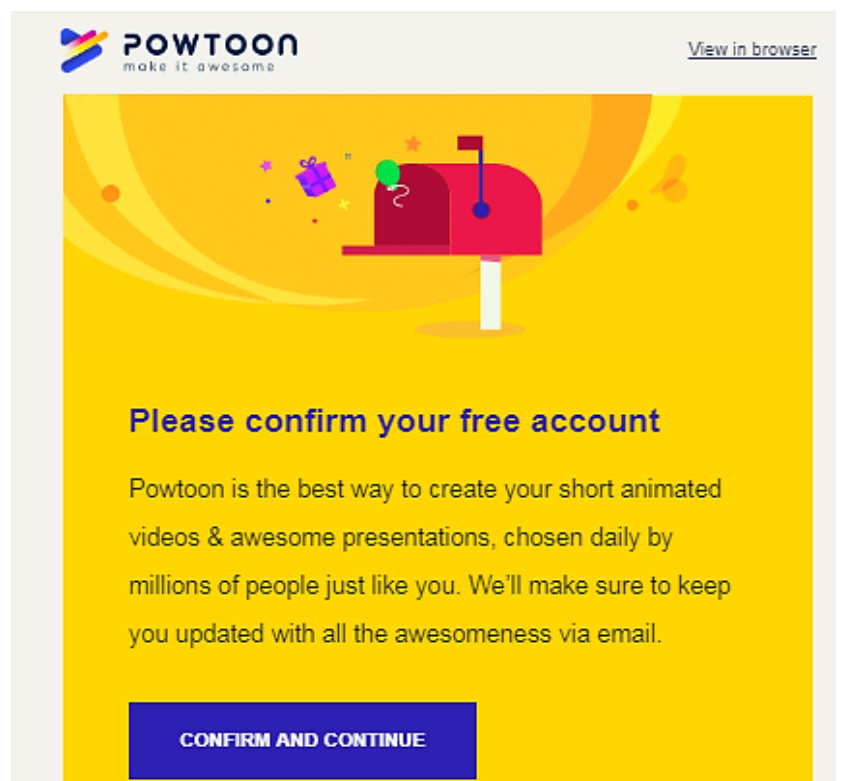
POWTOON
make it awesome

View in browser

Please confirm your free account

Powtoon is the best way to create your short animated videos & awesome presentations, chosen daily by millions of people just like you. We'll make sure to keep you updated with all the awesomeness via email.

CONFIRM AND CONTINUE